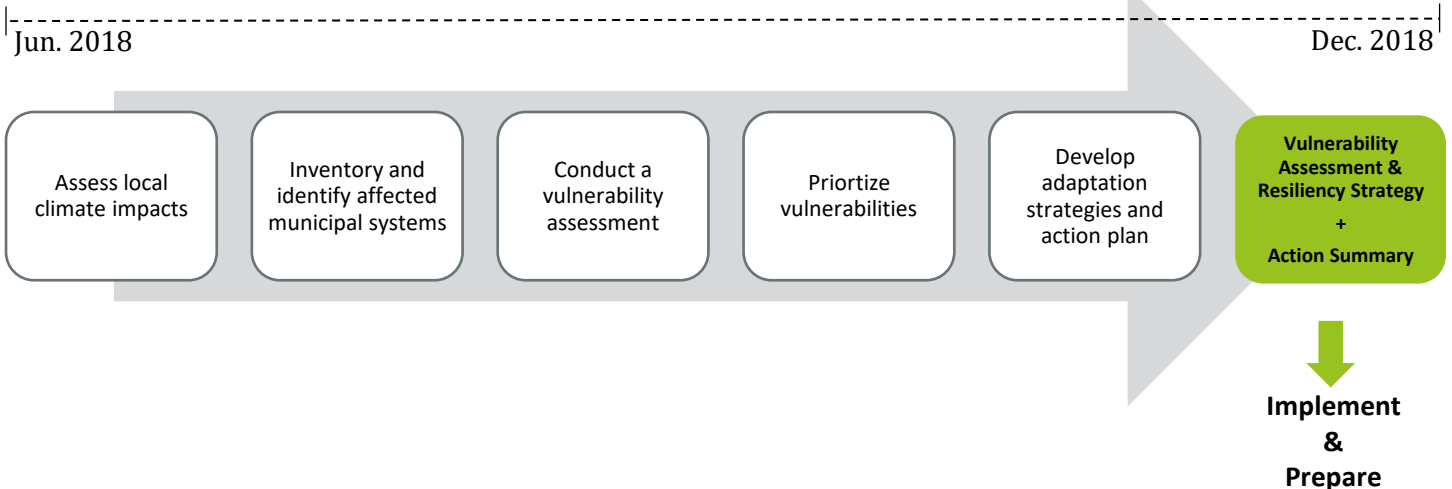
Jun. 2018

Dec. 2018

Assess local climate impacts

Inventory and identify affected municipal systems

Conduct a vulnerability assessment

Priortize vulnerabilities

Develop adaptation strategies and action plan

Vulnerability Assessment & Resiliency Strategy
+
Action Summary

Implement
&
Prepare